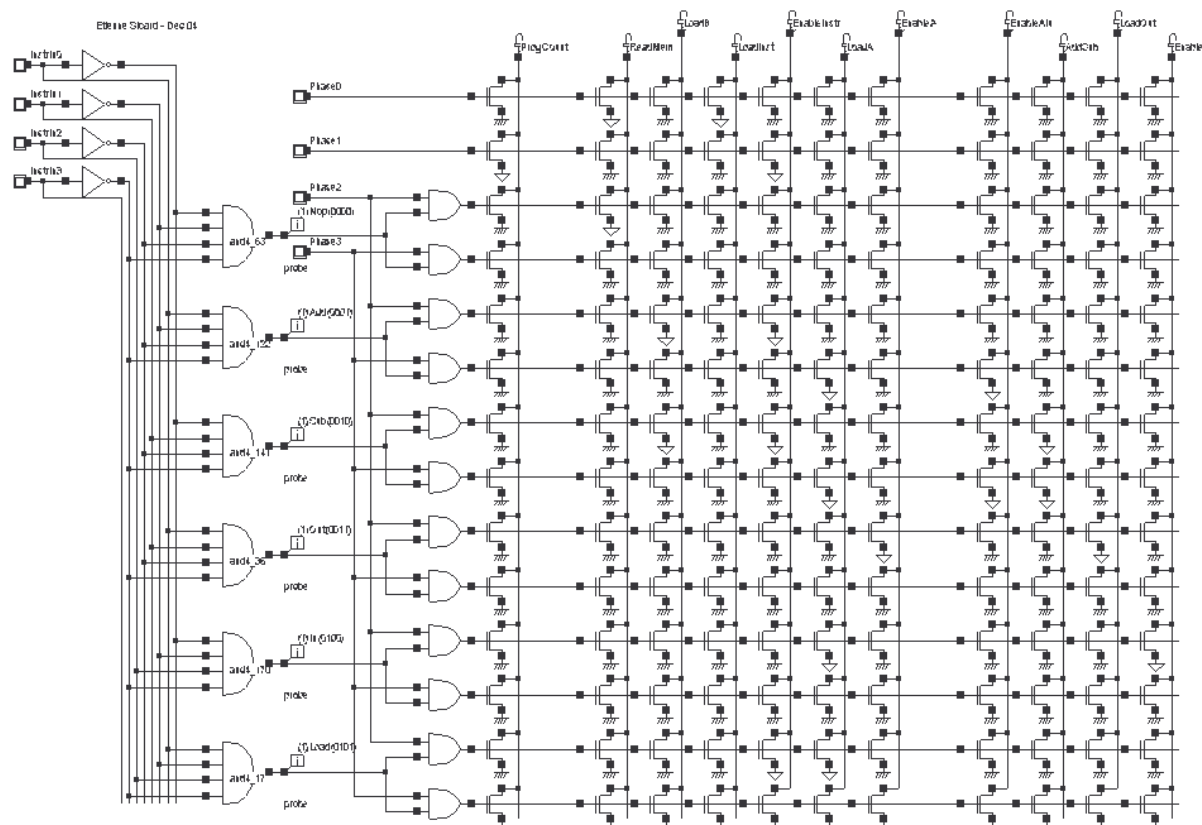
Etienne Sicard - Dec 05

Instr0

Instr1

Instr2

Instr3

Phase0

Phase1

Phase2

Phase3

(i) Nop(0000)

and4_63

probe

(i) Add(0001)

and4_122

probe

(i) Sub(0010)

and4_141

probe

(i) Out(0011)

and4_36

probe

(i) In(0100)

and4_170

probe

(i) Load(0101)

and4_17

probe

ProgCount

ReadMem

LoadB

LoadInstr

EnableInstr

LoadA

EnableA

EnableAlu

AddSub

LoadOut

EnableI